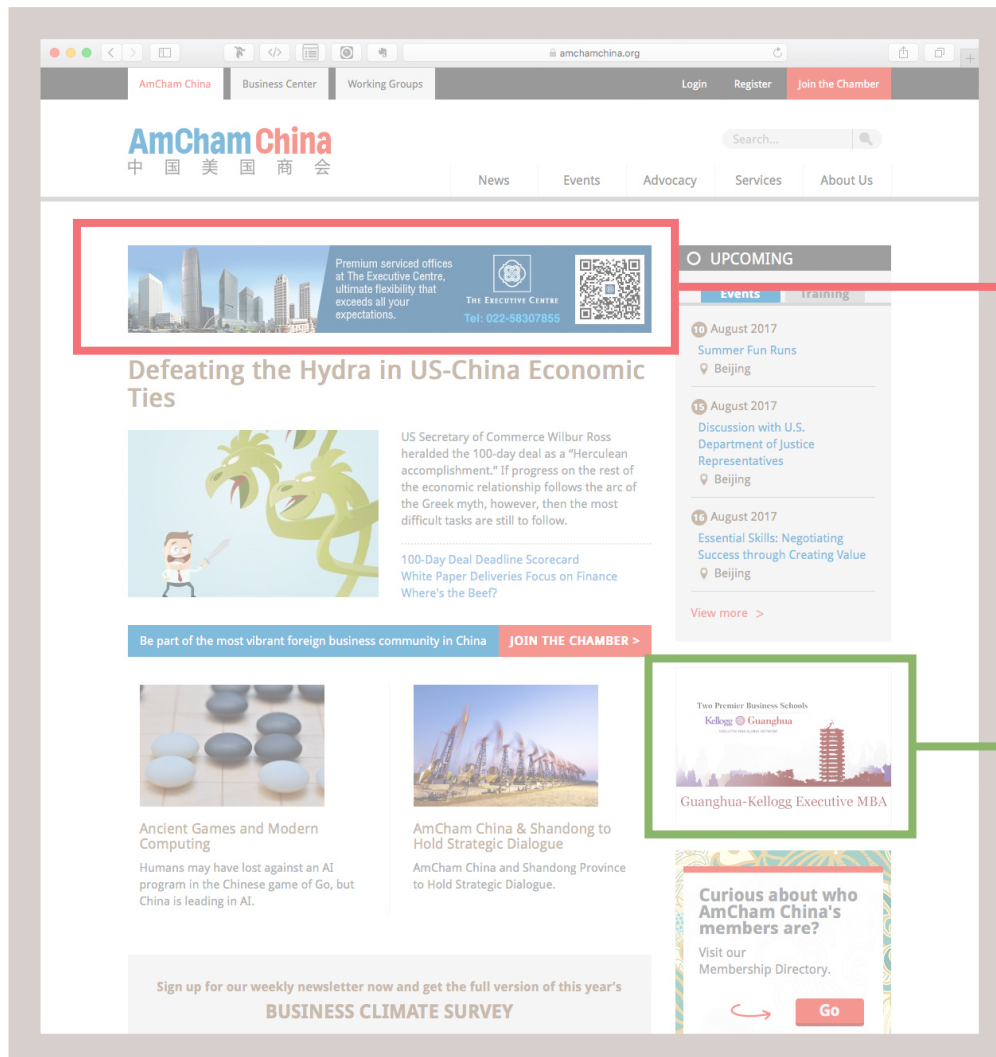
amchamchina.org

AmCham China
Business Center
Working Groups
Login
Register
Join the Chamber

AmCham China
中 国 美 国 商 会

Search...

News
Events
Advocacy
Services
About Us

Premium serviced offices at The Executive Centre, ultimate flexibility that exceeds all your expectations.
The Executive Centre
Tel: 022-58307855

Defeating the Hydra in US-China Economic Ties

US Secretary of Commerce Wilbur Ross heralded the 100-day deal as a "Herculean accomplishment." If progress on the rest of the economic relationship follows the arc of the Greek myth, however, then the most difficult tasks are still to follow.

100-Day Deal Deadline Scorecard
White Paper Deliveries Focus on Finance
Where's the Beef?

Be part of the most vibrant foreign business community in China
JOIN THE CHAMBER >

Ancient Games and Modern Computing
Humans may have lost against an AI program in the Chinese game of Go, but China is leading in AI.

AmCham China & Shandong to Hold Strategic Dialogue
AmCham China and Shandong Province to Hold Strategic Dialogue.

Sign up for our weekly newsletter now and get the full version of this year's
BUSINESS CLIMATE SURVEY

UPCOMING
Events
Training

10 August 2017
Summer Fun Runs
Beijing

15 August 2017
Discussion with U.S. Department of Justice Representatives
Beijing

16 August 2017
Essential Skills: Negotiating Success through Creating Value
Beijing

View more >

Two Premier Business Schools
Kellogg Guanghua
Guanghua-Kellogg Executive MBA

Curious about who AmCham China's members are?
Visit our Membership Directory.
Go